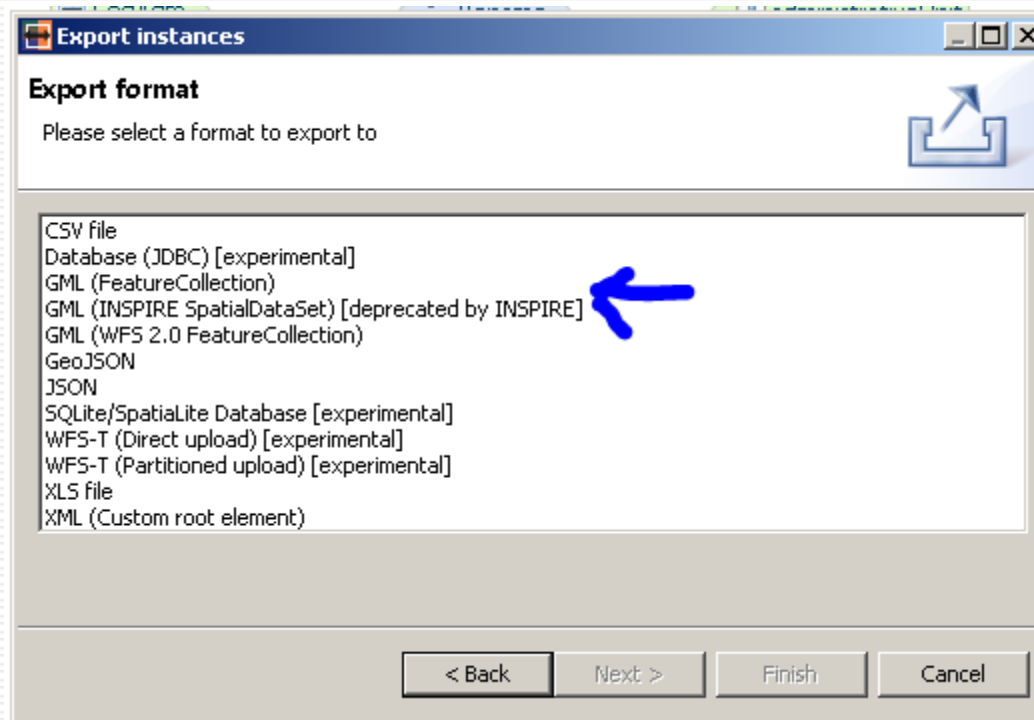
Export instances

Export format

Please select a format to export to

CSV file
Database (JDBC) [experimental]
GML (FeatureCollection)
GML (INSPIRE SpatialDataSet) [deprecated by INSPIRE]
GML (WFS 2.0 FeatureCollection)
GeoJSON
JSON
SQLite/SpatiaLite Database [experimental]
WFS-T (Direct upload) [experimental]
WFS-T (Partitioned upload) [experimental]
XLS file
XML (Custom root element)

< Back
Next >
Finish
Cancel